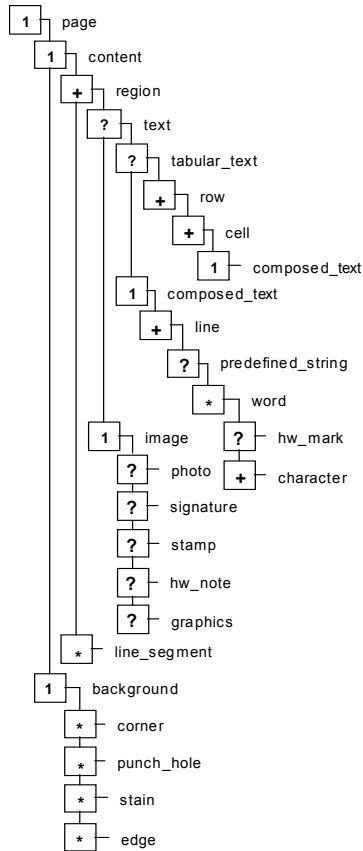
1 page
1 content
+ region
? text
? tabular_text
+ row
+ cell
1 composed_text
1 composed_text
+ line
? predefined_string
* word
? hw_mark
+ character
1 image
? photo
? signature
? stamp
? hw_note
? graphics
* line_segment
1 background
* corner
* punch_hole
* stain
* edge